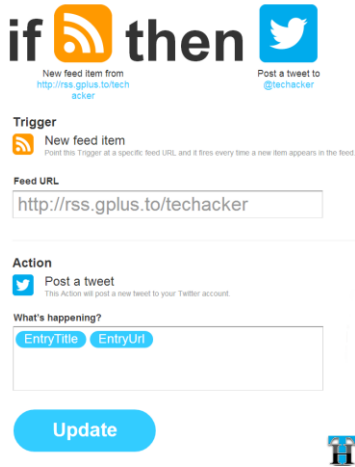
if then

New feed item from http://rss.gplus.to/techacker

Post a tweet to @techacker

Trigger

New feed item

Point this Trigger at a specific feed URL and it fires every time a new item appears in the feed.

Feed URL

http://rss.gplus.to/techacker

Action

Post a tweet

This Action will post a new tweet to your Twitter account.

What's happening?

EntryTitle EntryUrl

Update

TH